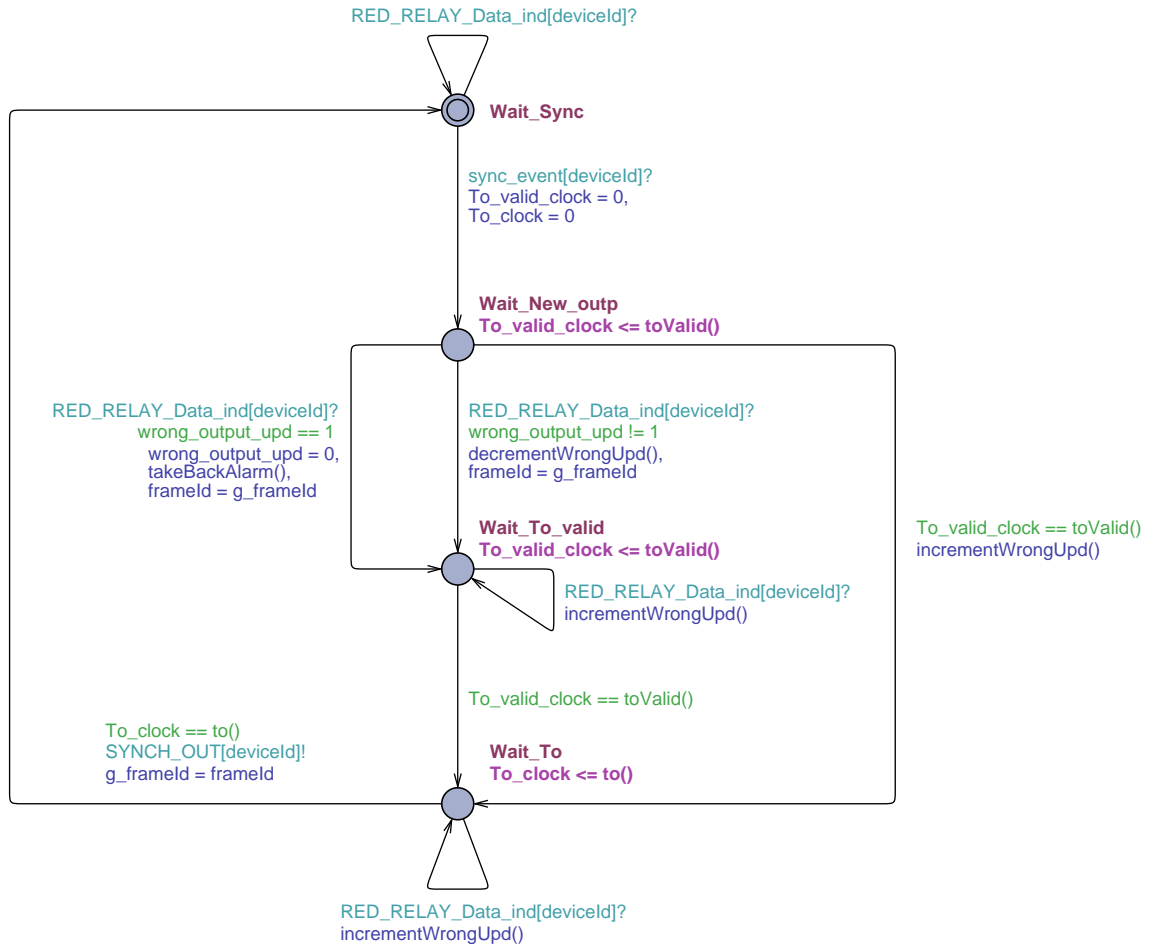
RED_RELAY_Data_ind[deviceId]?

Wait_Sync

sync_event[deviceId]?
To_valid_clock = 0,
To_clock = 0

Wait_New_outp
To_valid_clock <= toValid()

RED_RELAY_Data_ind[deviceId]?
wrong_output_upd == 1
wrong_output_upd = 0,
takeBackAlarm(),
frameId = g_frameId

RED_RELAY_Data_ind[deviceId]?
wrong_output_upd != 1
decrementWrongUpd(),
frameId = g_frameId

Wait_To_valid
To_valid_clock <= toValid()

To_valid_clock == toValid()
incrementWrongUpd()

RED_RELAY_Data_ind[deviceId]?
incrementWrongUpd()

To_valid_clock == toValid()

To_clock == to()
SYNCH_OUT[deviceId]!
g_frameId = frameId

Wait_To
To_clock <= to()

RED_RELAY_Data_ind[deviceId]?
incrementWrongUpd()